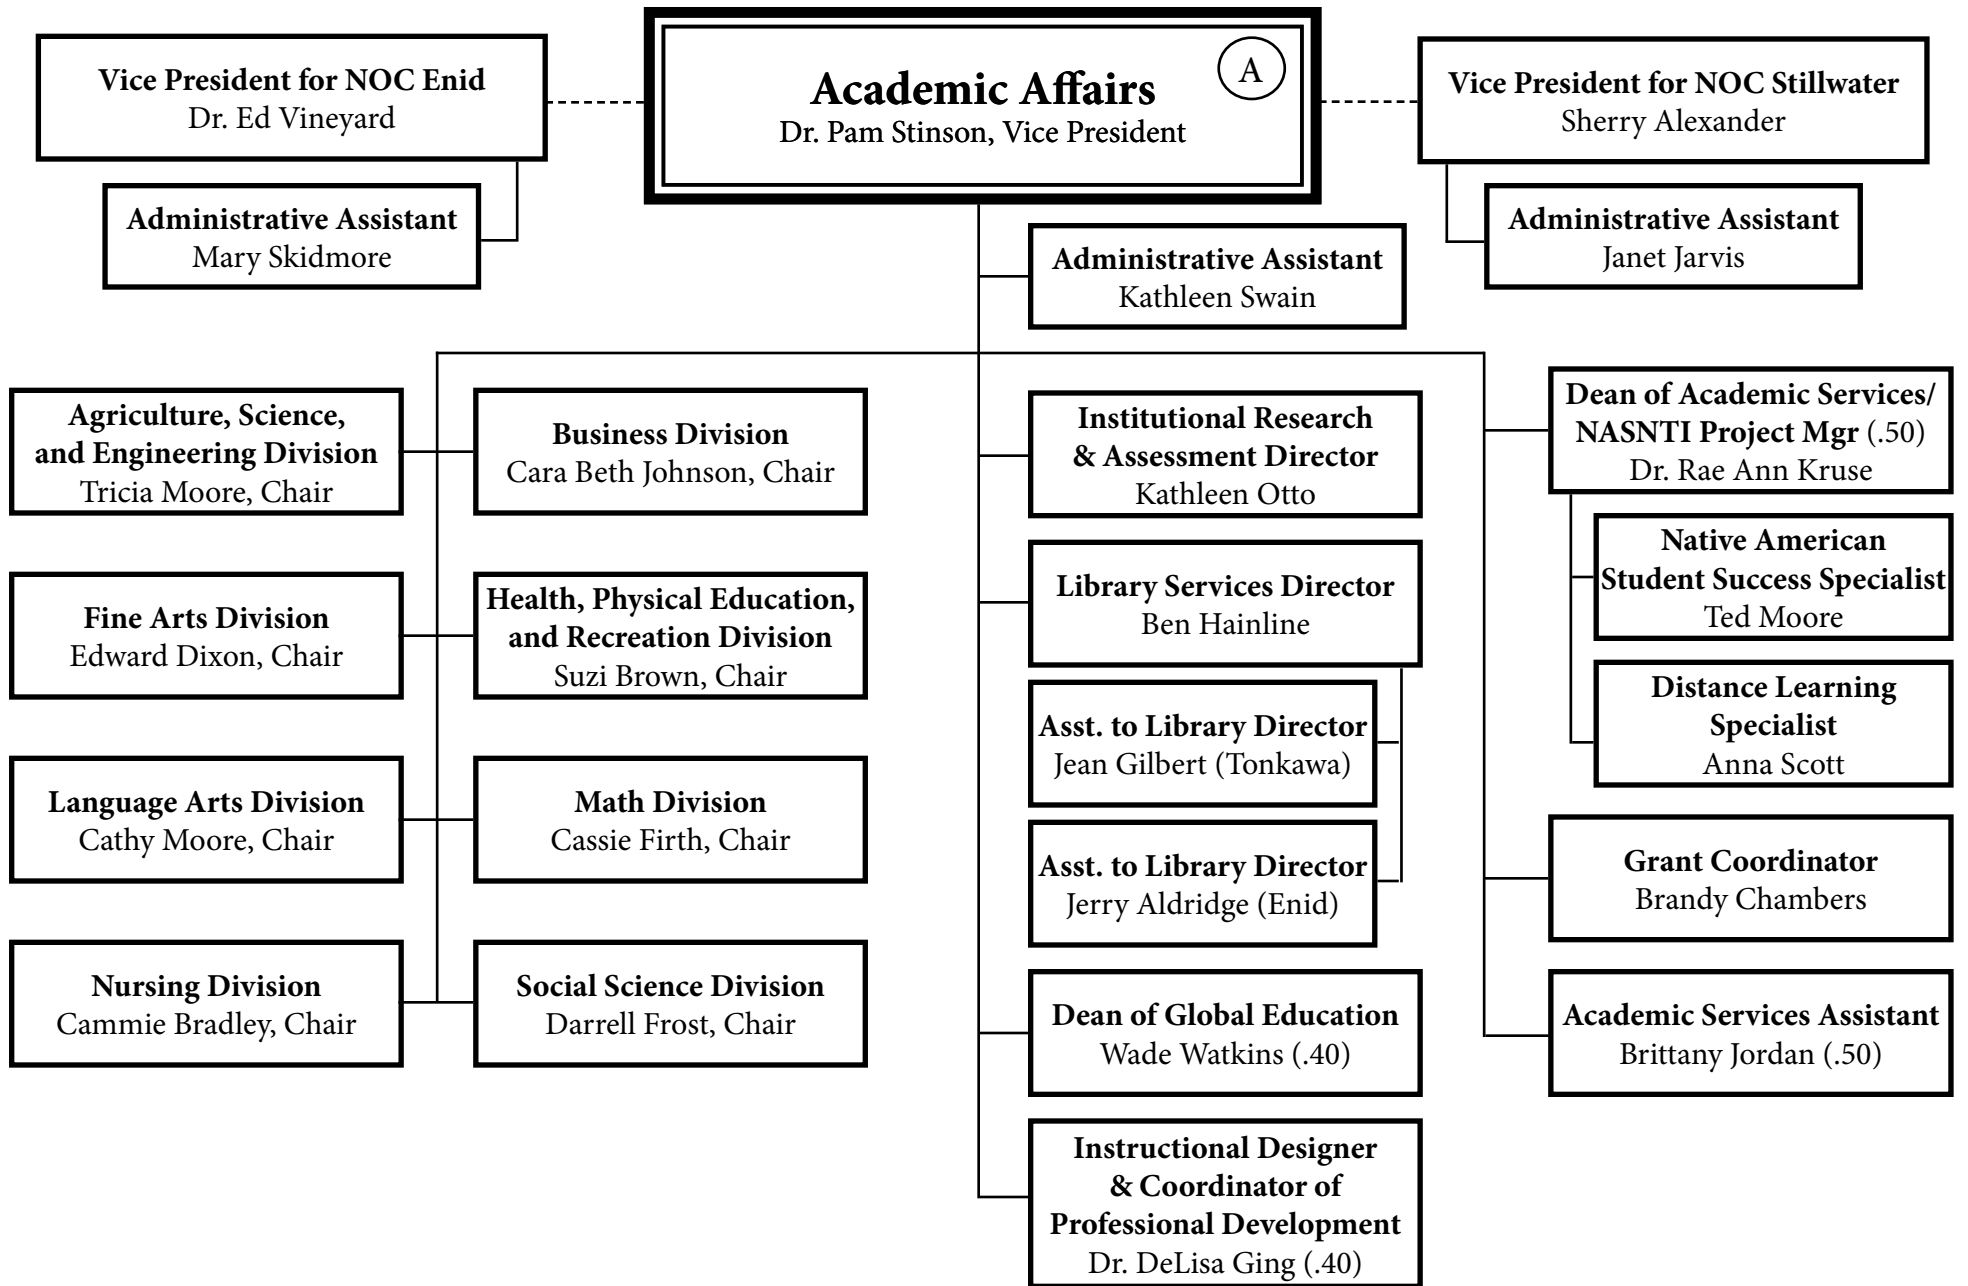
Academic Affairs
Dr. Pam Stinson, Vice President

A

Vice President for NOC Enid
Dr. Ed Vineyard

Administrative Assistant
Mary Skidmore

Vice President for NOC Stillwater
Sherry Alexander

Administrative Assistant
Janet Jarvis

Administrative Assistant
Kathleen Swain

Agriculture, Science, and Engineering Division
Tricia Moore, Chair

Business Division
Cara Beth Johnson, Chair

Fine Arts Division
Edward Dixon, Chair

Health, Physical Education, and Recreation Division
Suzi Brown, Chair

Language Arts Division
Cathy Moore, Chair

Math Division
Cassie Firth, Chair

Nursing Division
Cammie Bradley, Chair

Social Science Division
Darrell Frost, Chair

Institutional Research & Assessment Director
Kathleen Otto

Library Services Director
Ben Hainline

Asst. to Library Director
Jean Gilbert (Tonkawa)

Asst. to Library Director
Jerry Aldridge (Enid)

Dean of Global Education
Wade Watkins (.40)

Instructional Designer & Coordinator of Professional Development
Dr. DeLisa Ging (.40)

Dean of Academic Services/ NASNTI Project Mgr (.50)
Dr. Rae Ann Kruse

Native American Student Success Specialist
Ted Moore

Distance Learning Specialist
Anna Scott

Grant Coordinator
Brandy Chambers

Academic Services Assistant
Brittany Jordan (.50)